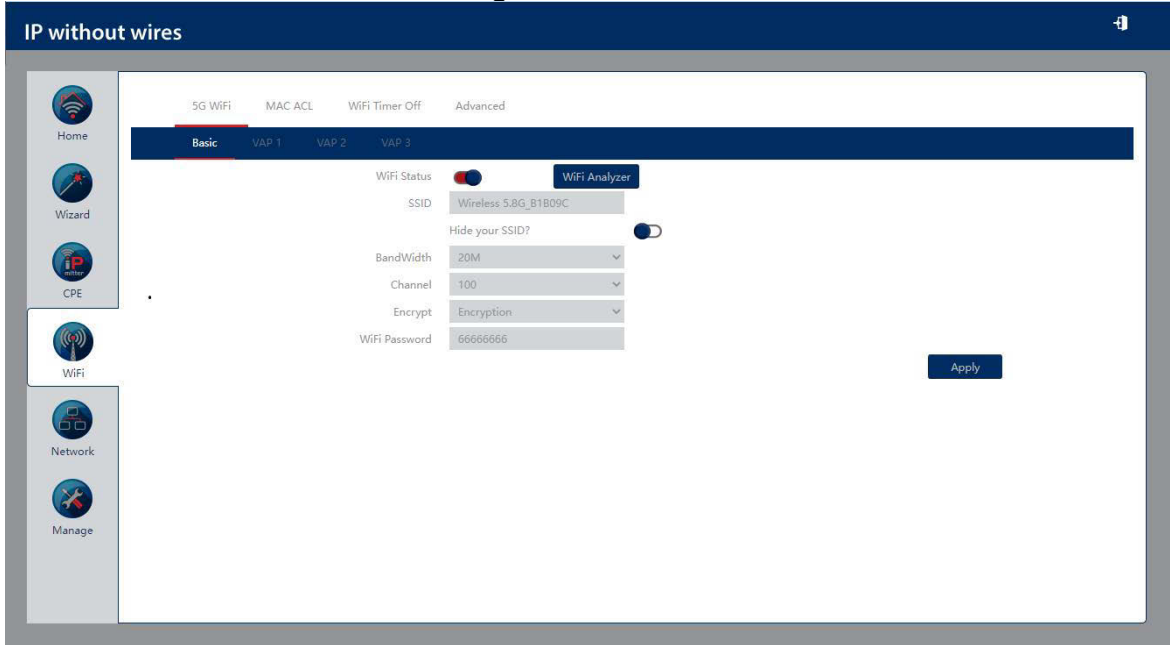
IP without wires

Home
Wizard
CPE
WiFi
Network
Manage

5G WiFi MAC ACL WiFi Timer Off Advanced

Basic VAP 1 VAP 2 VAP 3

WiFi Status
WiFi Analyzer
SSID Wireless 5.8G_B1B09C
Hide your SSID?
BandWidth 20M
Channel 100
Encrypt Encryption
WiFi Password 66666666

Apply